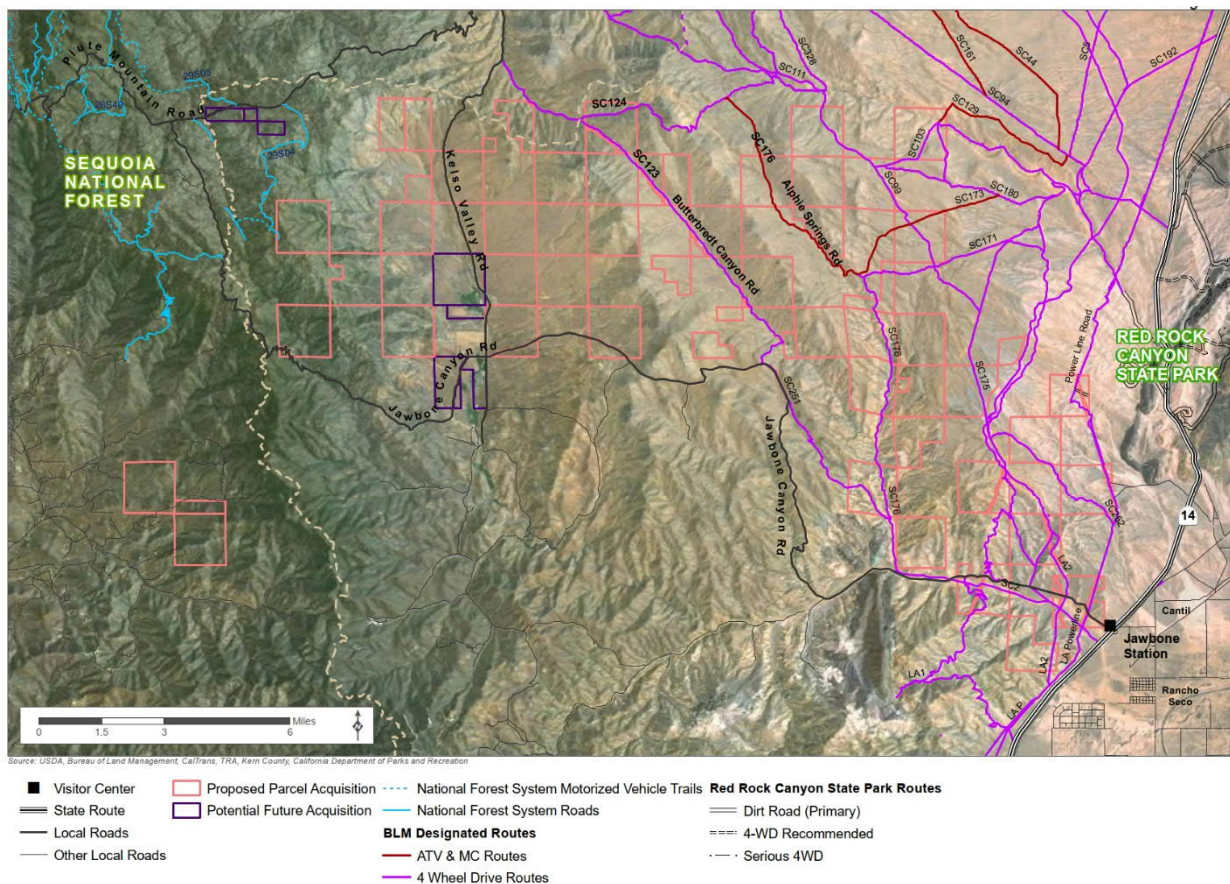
Piute Mountain Road
28S05
28S49
29S04
SEQUOIA NATIONAL FOREST
Kelso Valley Rd
Jawbone Canyon Rd
SC124
SC111
SC328
SC123
Butterbredt Canyon Rd
SC176
Alphie Springs Rd
SC161
SC44
SC3
SC192
SC94
SC129
SC103
SC89
SC173
SC180
SC171
SC175
SC251
Jawbone Canyon Rd
SC176
SC175
Power Line Road
RED ROCK CANYON STATE PARK
SC42
14
LA2
SC3
LA Powerline
LA2
LA1
LAP
Cantil
Jawbone Station
Rancho Seco
Miles
0 1.5 3 6
Source: USDA, Bureau of Land Management, CalTrans, TRA, Kern County, California Department of Parks and Recreation

Visitor Center
State Route
Local Roads
Other Local Roads
Proposed Parcel Acquisition
Potential Future Acquisition
National Forest System Motorized Vehicle Trails
National Forest System Roads
BLM Designated Routes
ATV & MC Routes
4 Wheel Drive Routes
Red Rock Canyon State Park Routes
Dirt Road (Primary)
4-WD Recommended
Serious 4WD